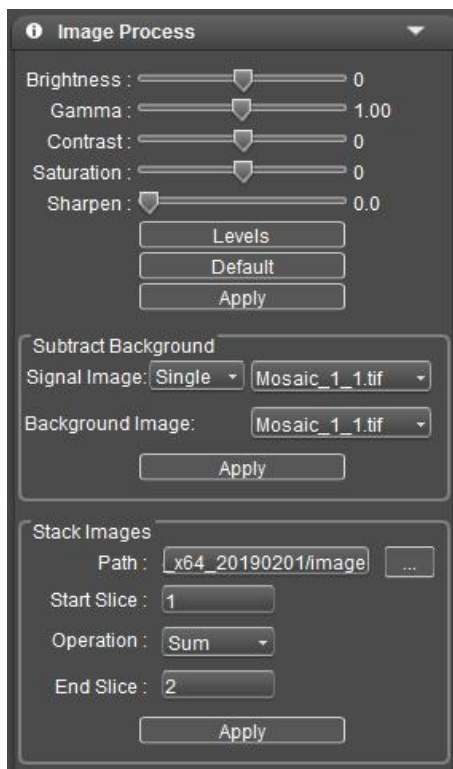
Image Process

Brightness : 0
Gamma : 1.00
Contrast : 0
Saturation : 0
Sharpen : 0.0

Levels
Default
Apply

Subtract Background
Signal Image: Single Mosaic_1_1.tif
Background Image: Mosaic_1_1.tif
Apply

Stack Images
Path : x64_20190201/image ...
Start Slice : 1
Operation : Sum
End Slice : 2
Apply